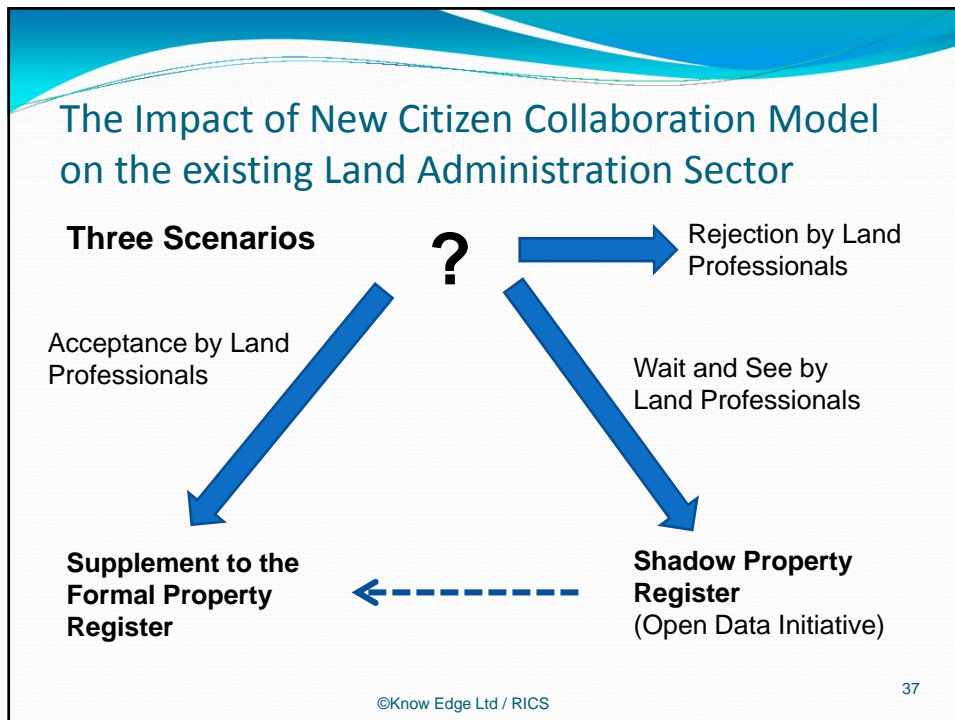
The Impact of New Citizen Collaboration Model on the existing Land Administration Sector

Three Scenarios

?

Rejection by Land Professionals

Acceptance by Land Professionals

Wait and See by Land Professionals

Supplement to the Formal Property Register

Shadow Property Register (Open Data Initiative)

©Know Edge Ltd / RICS

37